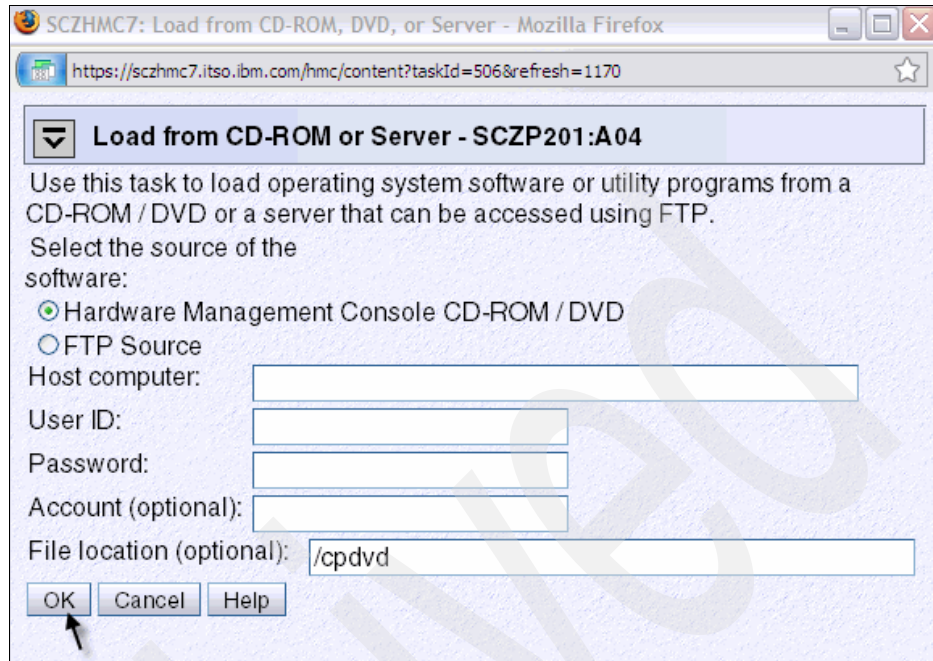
SCZHMC7: Load from CD-ROM, DVD, or Server - Mozilla Firefox

https://sczhmc7.itso.ibm.com/hmc/content?taskId=506&refresh=1170

Load from CD-ROM or Server - SCZP201:A04

Use this task to load operating system software or utility programs from a CD-ROM / DVD or a server that can be accessed using FTP.

Select the source of the software:

Hardware Management Console CD-ROM / DVD

FTP Source

Host computer:

User ID:

Password:

Account (optional):

File location (optional): /cpdvd

OK Cancel Help